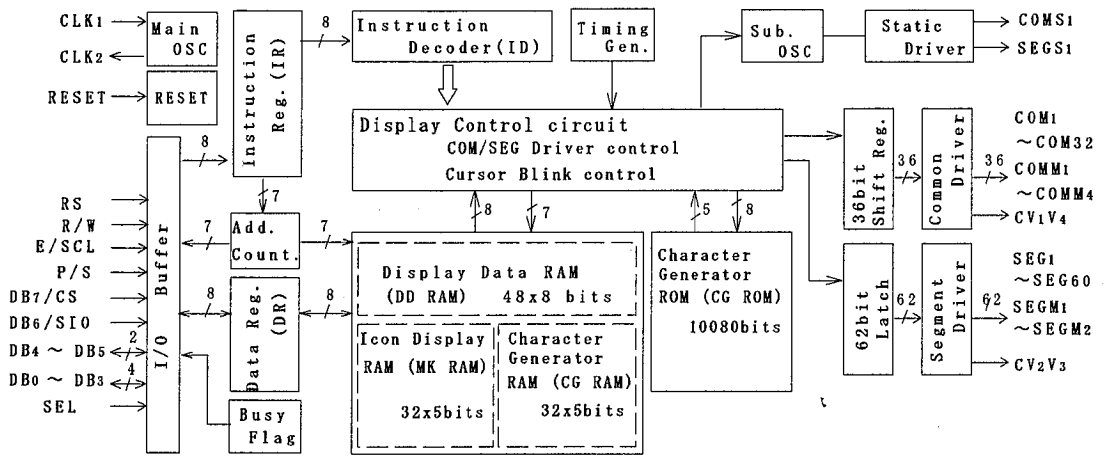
CLK1
CLK2
RESET
Main OSC
RESET
Instruction Reg. (IR)
8
Instruction Decoder(ID)
Timing Gen.
Sub. OSC
Static Driver
COMS1
SEGS1
Display Control circuit
COM/SEG Driver control
Cursor Blink control
36bit Shift Reg.
36
36
Common Driver
COM1 ~COM32
COMM1 ~COMM4
CV1V4
RS
R/W
E/SCL
P/S
DB7/CS
DB6/SIO
DB4 ~ DB5
DB0 ~ DB3
SEL
2
4
I/O Buffer
8
7
7
Add. Count.
7
8
7
5
8
8
Data Reg. (DR)
8
Display Data RAM
(DD RAM) 48x8 bits
Icon Display RAM (MK RAM)
32x5bits
Character Generator RAM (CG RAM)
32x5bits
Character Generator ROM (CG ROM)
10080bits
62bit Latch
62
62
Segment Driver
SEG1 ~SEG60
SEGM1 ~SEGM2
CV2V3
Busy Flag